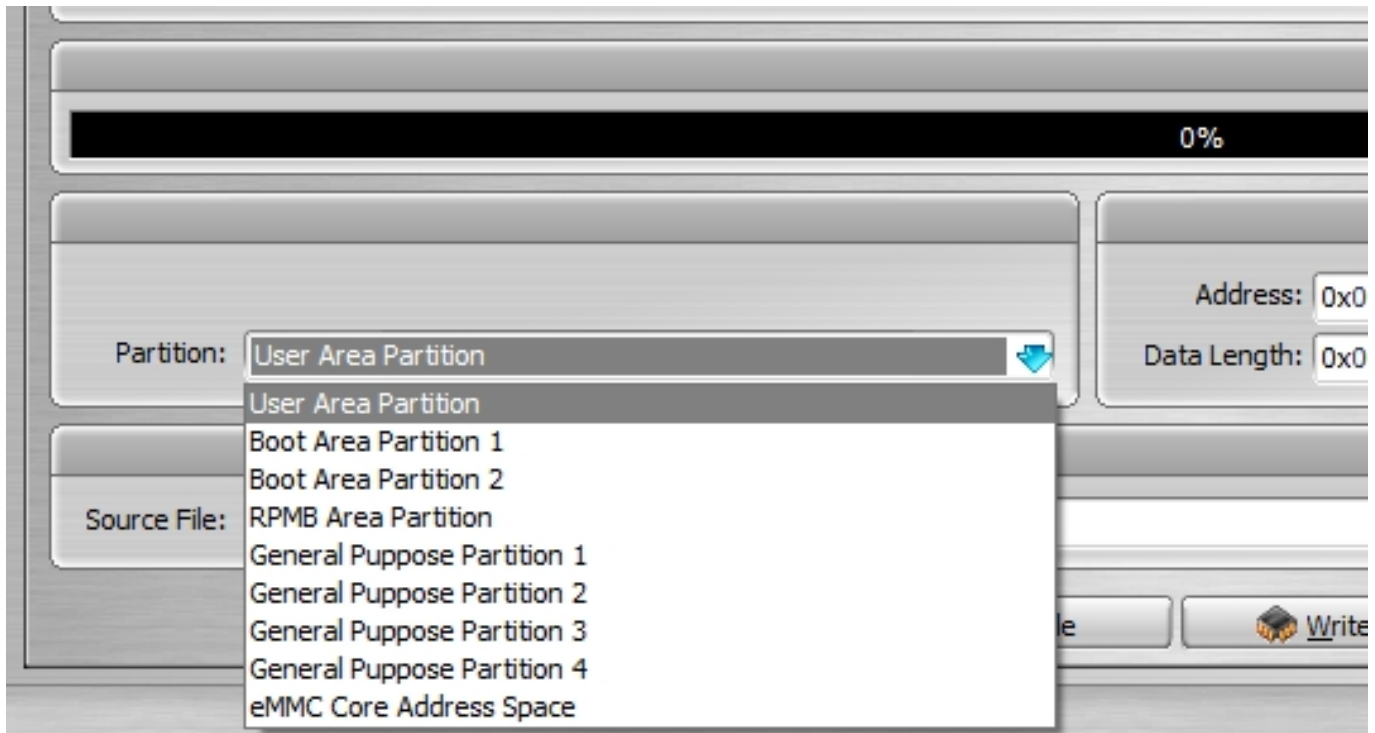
0%

Address: 0x0

Partition: User Area Partition

Data Length: 0x0

User Area Partition
Boot Area Partition 1
Boot Area Partition 2
RPMB Area Partition
General Puppose Partition 1
General Puppose Partition 2
General Puppose Partition 3
General Puppose Partition 4
eMMC Core Address Space

Source File:

le

Write